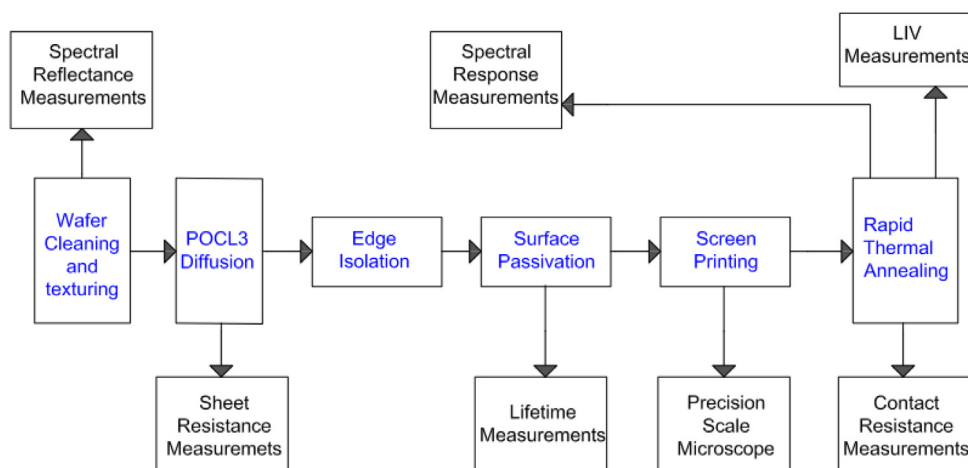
Spectral Reflectance Measurements

Spectral Response Measurements

LIV Measurements

Wafer Cleaning and texturing

POCL3 Diffusion

Edge Isolation

Surface Passivation

Screen Printing

Rapid Thermal Annealing

Sheet Resistance Measuremets

Lifetime Measurements

Precision Scale Microscope

Contact Resistance Measurements